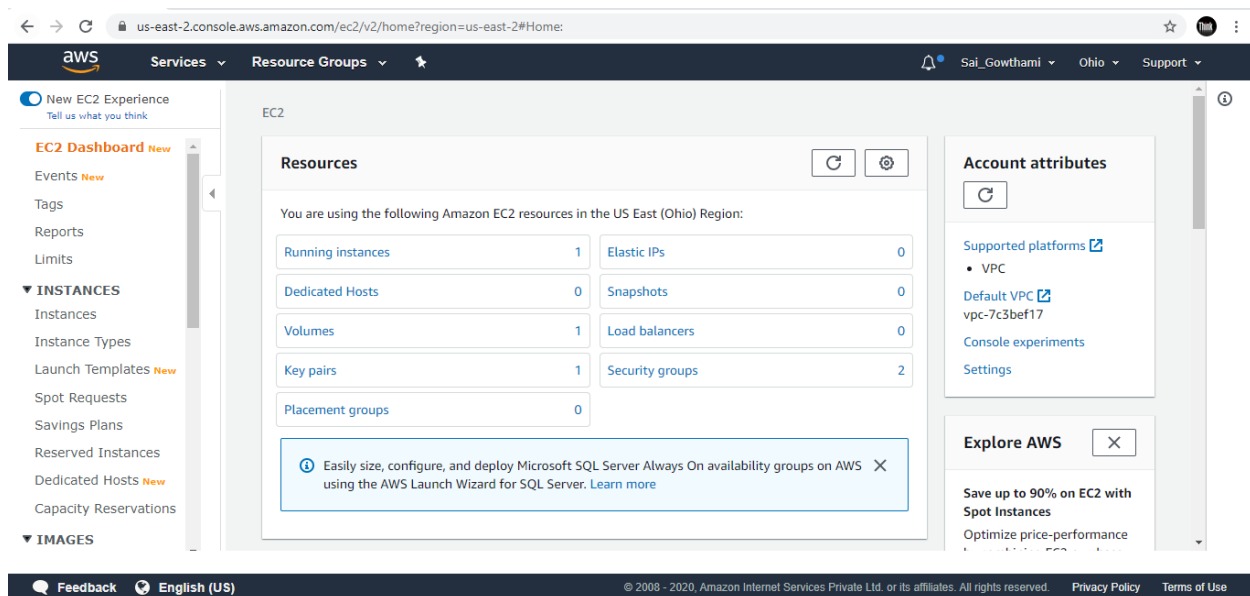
us-east-2.console.aws.amazon.com/ec2/v2/home?region=us-east-2#Home:

aws Services Resource Groups

Sai_Gowthami Ohio Support

New EC2 Experience
Tell us what you think

EC2 Dashboard New
Events New
Tags
Reports
Limits
▼ INSTANCES
Instances
Instance Types
Launch Templates New
Spot Requests
Savings Plans
Reserved Instances
Dedicated Hosts New
Capacity Reservations
▼ IMAGES

EC2

Resources

You are using the following Amazon EC2 resources in the US East (Ohio) Region:

| | | | |
|---|---|---|---|
| Running instances | 1 | Elastic IPs | 0 |
| Dedicated Hosts | 0 | Snapshots | 0 |
| Volumes | 1 | Load balancers | 0 |
| Key pairs | 1 | Security groups | 2 |
| Placement groups | 0 | | |

Easily size, configure, and deploy Microsoft SQL Server Always On availability groups on AWS using the AWS Launch Wizard for SQL Server. Learn more

Account attributes

Supported platforms
• VPC
Default VPC
vpc-7c3bef17
Console experiments
Settings

Explore AWS

Save up to 90% on EC2 with Spot Instances
Optimize price-performance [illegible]

Feedback English (US)
© 2008 - 2020, Amazon Internet Services Private Ltd. or its affiliates. All rights reserved. Privacy Policy Terms of Use